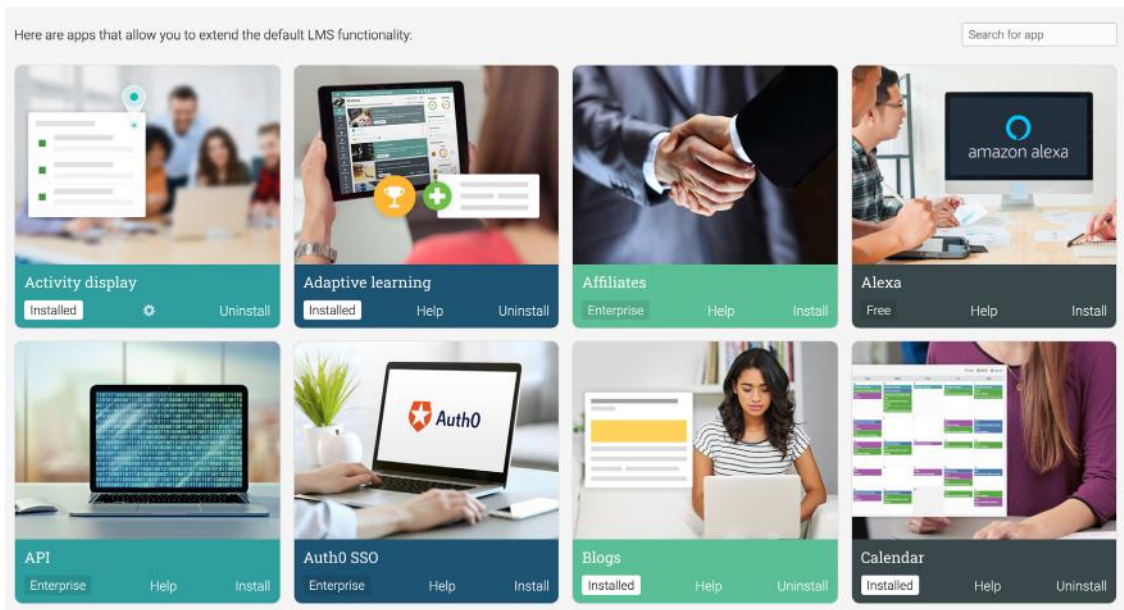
Here are apps that allow you to extend the default LMS functionality:

Search for app

Activity display
Installed
Uninstall

Adaptive learning
Installed
Help
Uninstall

Affiliates
Enterprise
Help
Install

amazon alexa

Alexa
Free
Help
Install

API
Enterprise
Help
Install

Auth0

Auth0 SSO
Enterprise
Help
Install

Blogs
Installed
Help
Uninstall

Calendar
Installed
Help
Uninstall